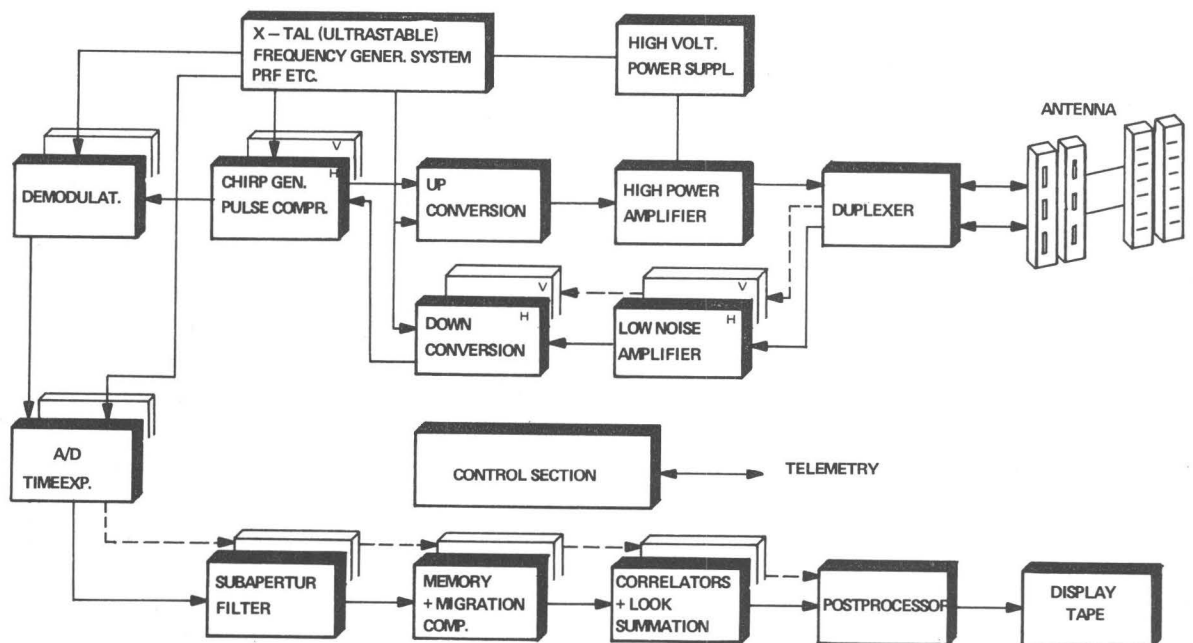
X – TAL (ULTRASTABLE)
FREQUENCY GENER. SYSTEM
PRF ETC.

HIGH VOLT.
POWER SUPPL.

ANTENNA

DEMODULAT.

V
H
CHIRP GEN.
PULSE COMPR.

UP
CONVERSION

HIGH POWER
AMPLIFIER

DUPLEXER

V
H
DOWN
CONVERSION

V
H
LOW NOISE
AMPLIFIER

A/D
TIMEEXP.

CONTROL SECTION

TELEMETRY

SUBAPERTUR
FILTER

MEMORY
+ MIGRATION
COMP.

CORRELATORS
+ LOOK
SUMMATION

POSTPROCESSOR

DISPLAY
TAPE